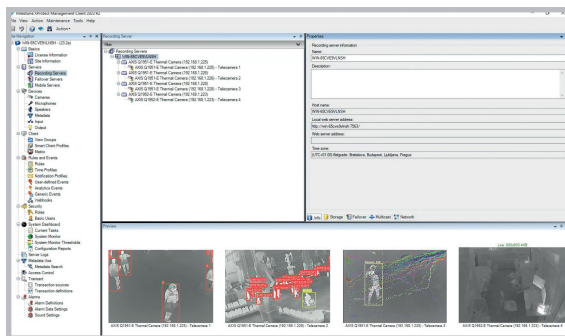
Milestone XProtect Management Client 2023 R2
File View Action Maintenance Tools Help
Site Navigation
WIN-85CVEN1J6SH - (23.2a)
Basics
License Information
Site Information
Servers
Recording Servers
Failover Servers
Mobile Servers
Devices
Cameras
Microphones
Speakers
Metadata
Input
Output
Client
View Groups
Smart Client Profiles
Matrix
Rules and Events
Rules
Time Profiles
Notification Profiles
User-defined Events
Analytics Events
Generic Events
Webhooks
Security
Roles
Basic Users
System Dashboard
Current Tasks
System Monitor
System Monitor Thresholds
Configuration Reports
Server Logs
Metadata Use
Metadata Search
Access Control
Transact
Transaction sources
Transaction definitions
Alarms
Alarm Definitions
Alarm Data Settings
Sound Settings

Recording Server
Recording Servers
WIN-85CVEN1J6SH
AXIS Q1951-E Thermal Camera (192.168.1.225)
AXIS Q1951-E Thermal Camera (192.168.1.225) - Telecamera 1
AXIS Q1951-E Thermal Camera (192.168.1.225)
AXIS Q1951-E Thermal Camera (192.168.1.225) - Telecamera 2
AXIS Q1951-E Thermal Camera (192.168.1.225)
AXIS Q1951-E Thermal Camera (192.168.1.225) - Telecamera 3
AXIS Q1952-E Thermal Camera (192.168.1.223)
AXIS Q1952-E Thermal Camera (192.168.1.223) - Telecamera 4

Properties
Recording server information
Name:
WIN-85CVEN1J6SH
Description:
Host name:
WIN-85CVEN1J6SH
Local web server address:
http://win-85cve5mvh:7563/
Web server address:
Time zone:
(UTC+01:00) Belgrade, Bratislava, Budapest, Ljubljana, Prague
Info Storage Failover Multicast Network

Preview
AXIS Q1951-E Thermal Camera (192.168.1.225) - Telecamera 1
AXIS Q1951-E Thermal Camera (192.168.1.225) - Telecamera 2
AXIS Q1951-E Thermal Camera (192.168.1.225) - Telecamera 3
AXIS Q1952-E Thermal Camera (192.168.1.223) - Telecamera 4
Live: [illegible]